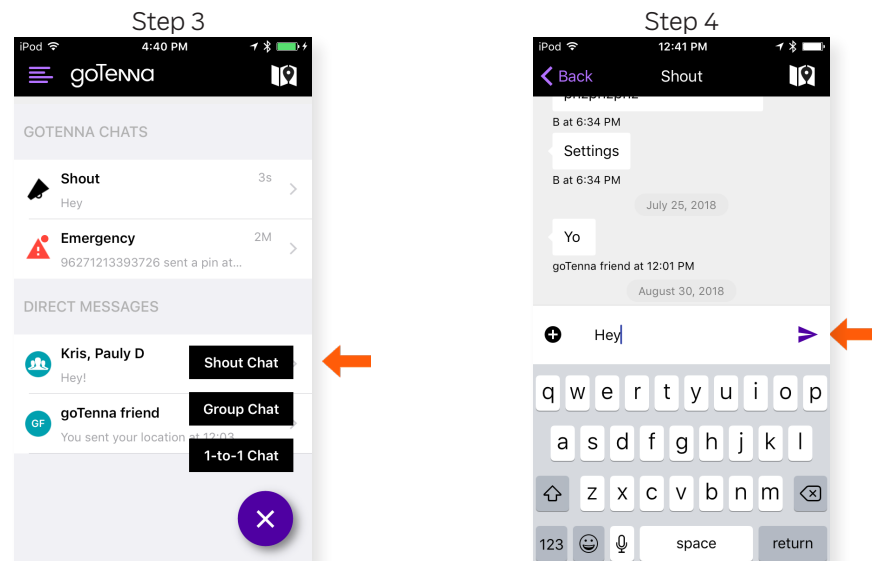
Step 3

iPod 4:40 PM

goTenna

GOTENNA CHATS

Shout 3s
Hey

Emergency 2M
96271213393726 sent a pin at...

DIRECT MESSAGES

Kris, Pauly D
Hey!

goTenna friend
You sent your location at 12:03

Shout Chat

Group Chat

1-to-1 Chat

Step 4

iPod 12:41 PM

Back Shout

B at 6:34 PM

Settings

B at 6:34 PM

July 25, 2018

Yo

goTenna friend at 12:01 PM

August 30, 2018

Hey

q w e r t y u i o p
a s d f g h j k l
z x c v b n m
123 space return